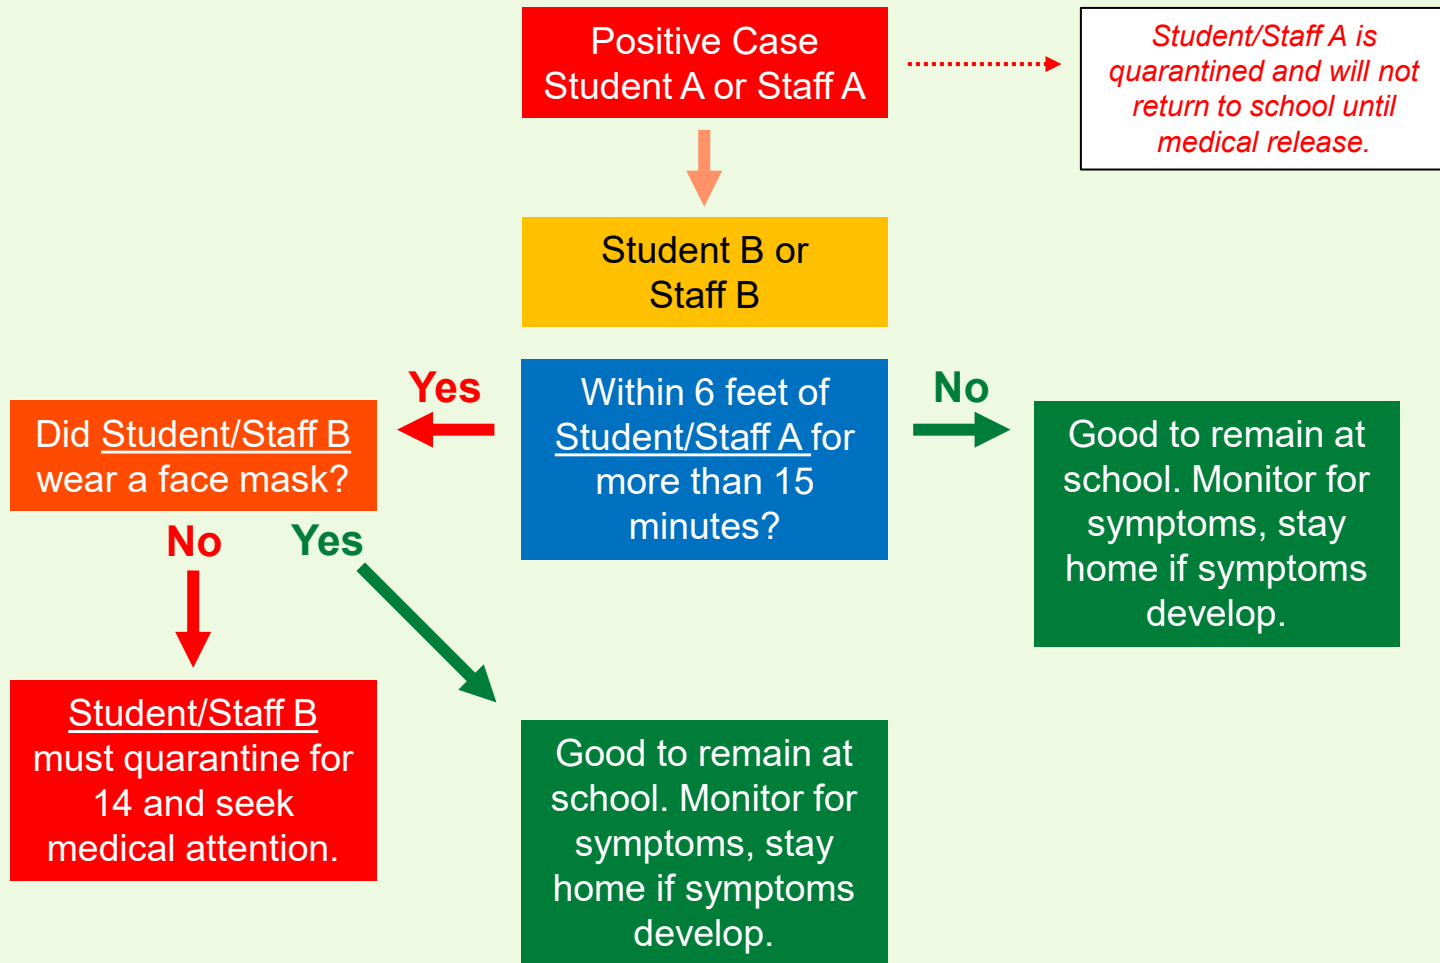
Positive Case
Student A or Staff A

Student/Staff A is quarantined and will not return to school until medical release.

Student B or Staff B

Within 6 feet of Student/Staff A for more than 15 minutes?

Yes

Did Student/Staff B wear a face mask?

No

Good to remain at school. Monitor for symptoms, stay home if symptoms develop.

No

Yes

Student/Staff B must quarantine for 14 and seek medical attention.

Good to remain at school. Monitor for symptoms, stay home if symptoms develop.